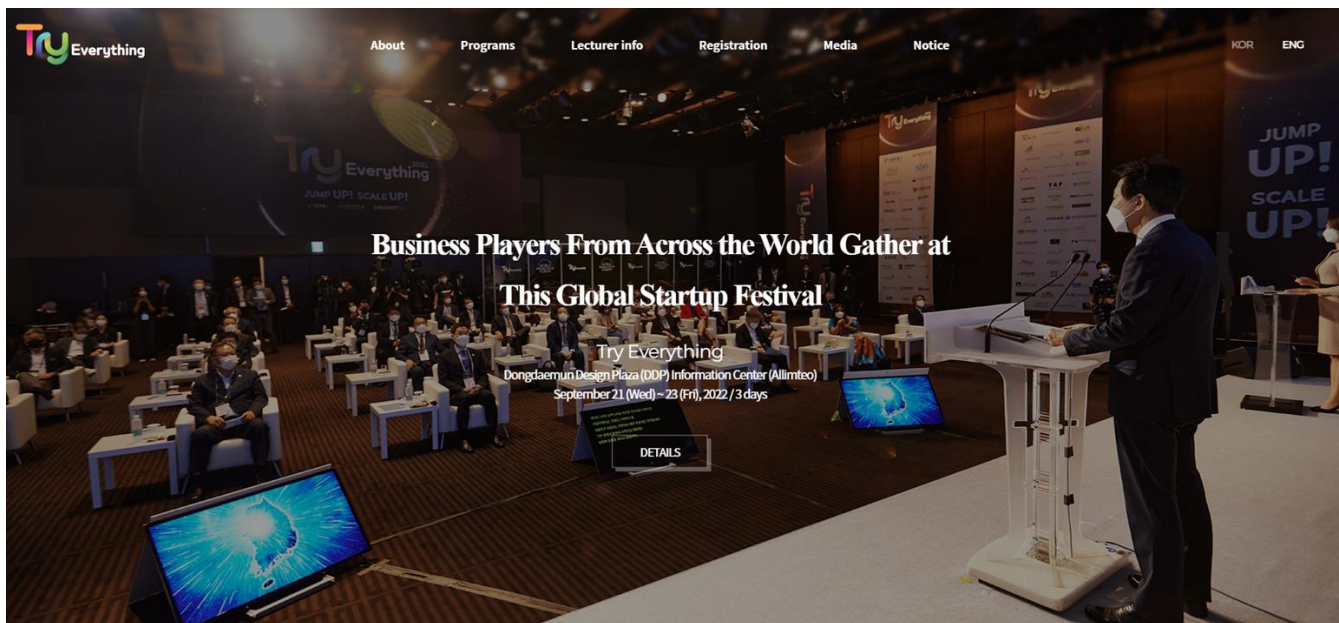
Try Everything

About Programs Lecturer info Registration Media Notice

KOR ENG

Try Everything 2021
JUMP UP! SCALE UP!

Try Everything

JUMP UP! SCALE UP!

Business Players From Across the World Gather at This Global Startup Festival

Try Everything

Dongdaemun Design Plaza (DDP) Information Center (Allimteo)

September 21 (Wed) ~ 23 (Fri), 2022 / 3 days

DETAILS